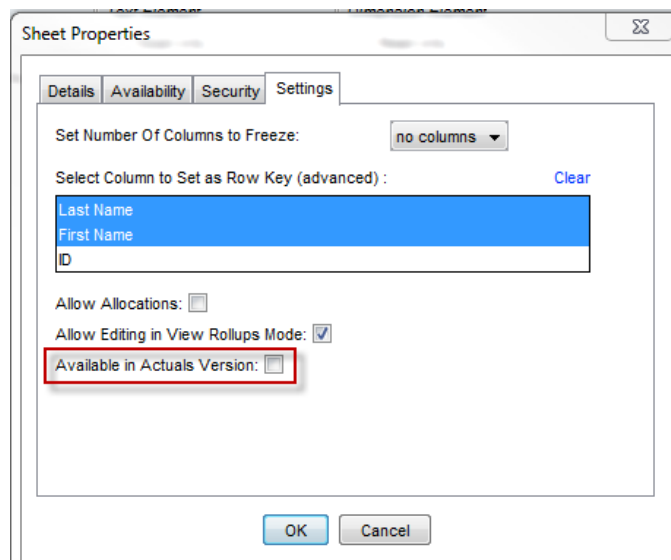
Sheet Properties

Details | Availability | Security | Settings

Set Number Of Columns to Freeze: no columns

Select Column to Set as Row Key (advanced) : Clear

Last Name
First Name
ID

Allow Allocations:

Allow Editing in View Rollups Mode:

Available in Actuals Version:

OK | Cancel